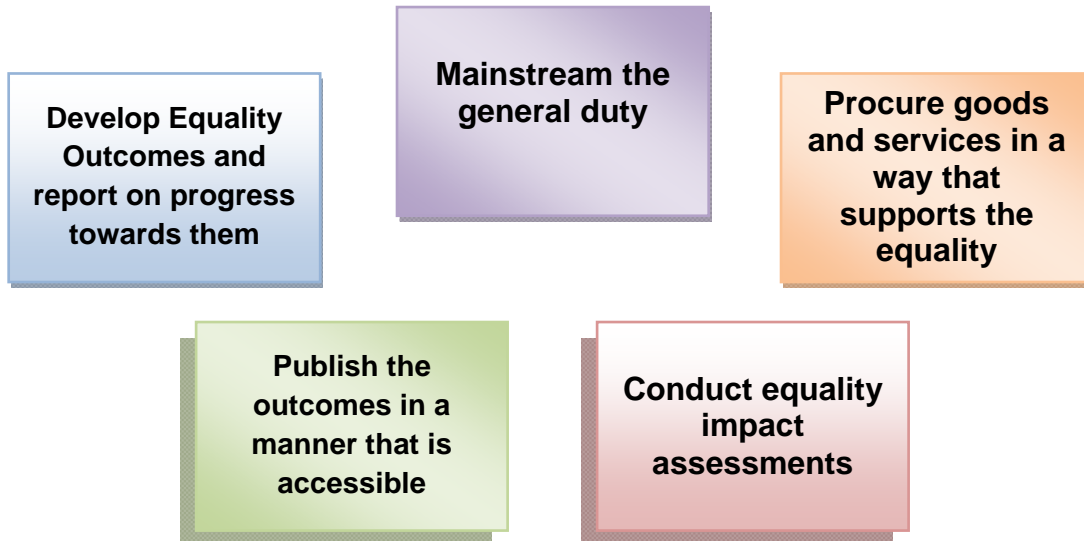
Mainstream the general duty

Develop Equality Outcomes and report on progress towards them

Procure goods and services in a way that supports the equality

Publish the outcomes in a manner that is accessible

Conduct equality impact assessments